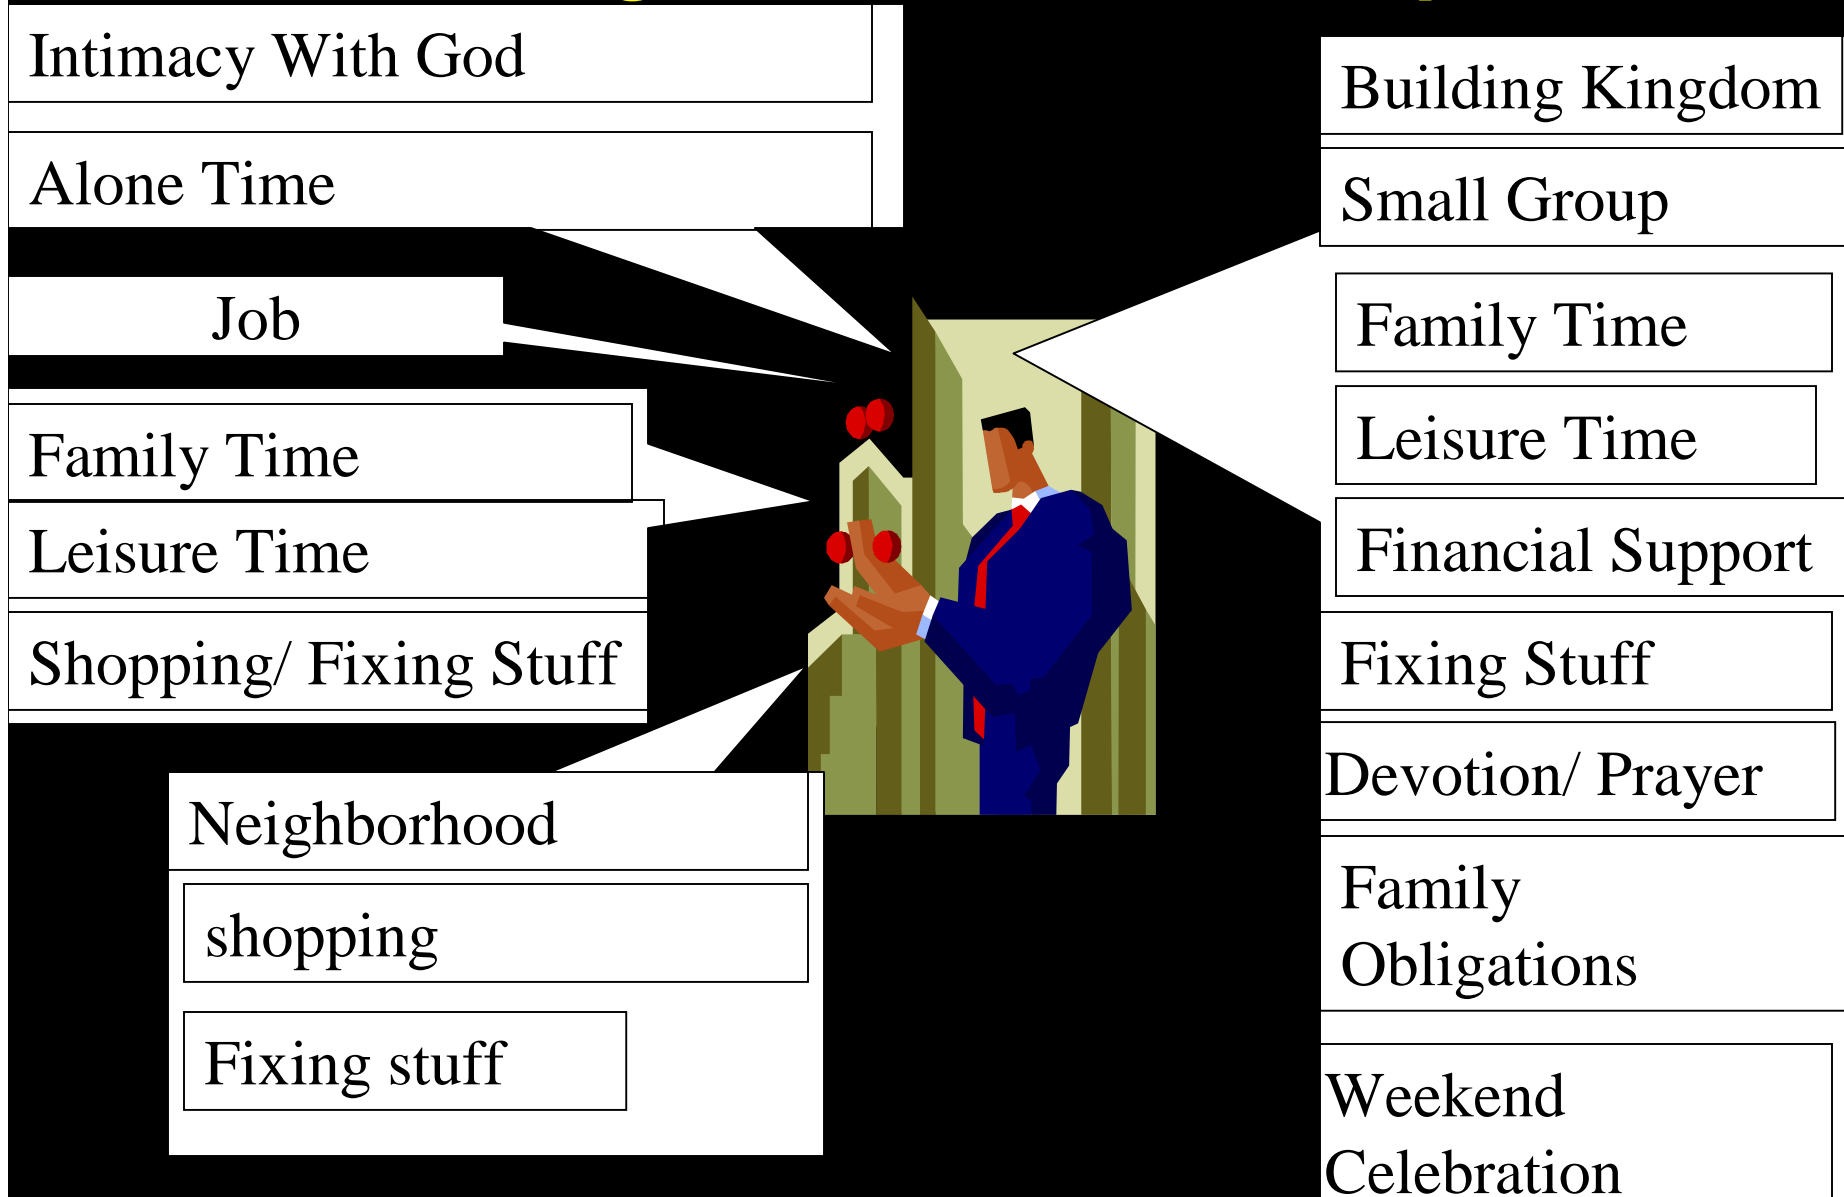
Intimacy With God

Alone Time

Job

Family Time

Leisure Time

Shopping/ Fixing Stuff

Neighborhood

shopping

Fixing stuff

Building Kingdom

Small Group

Family Time

Leisure Time

Financial Support

Fixing Stuff

Devotion/ Prayer

Family Obligations

Weekend Celebration